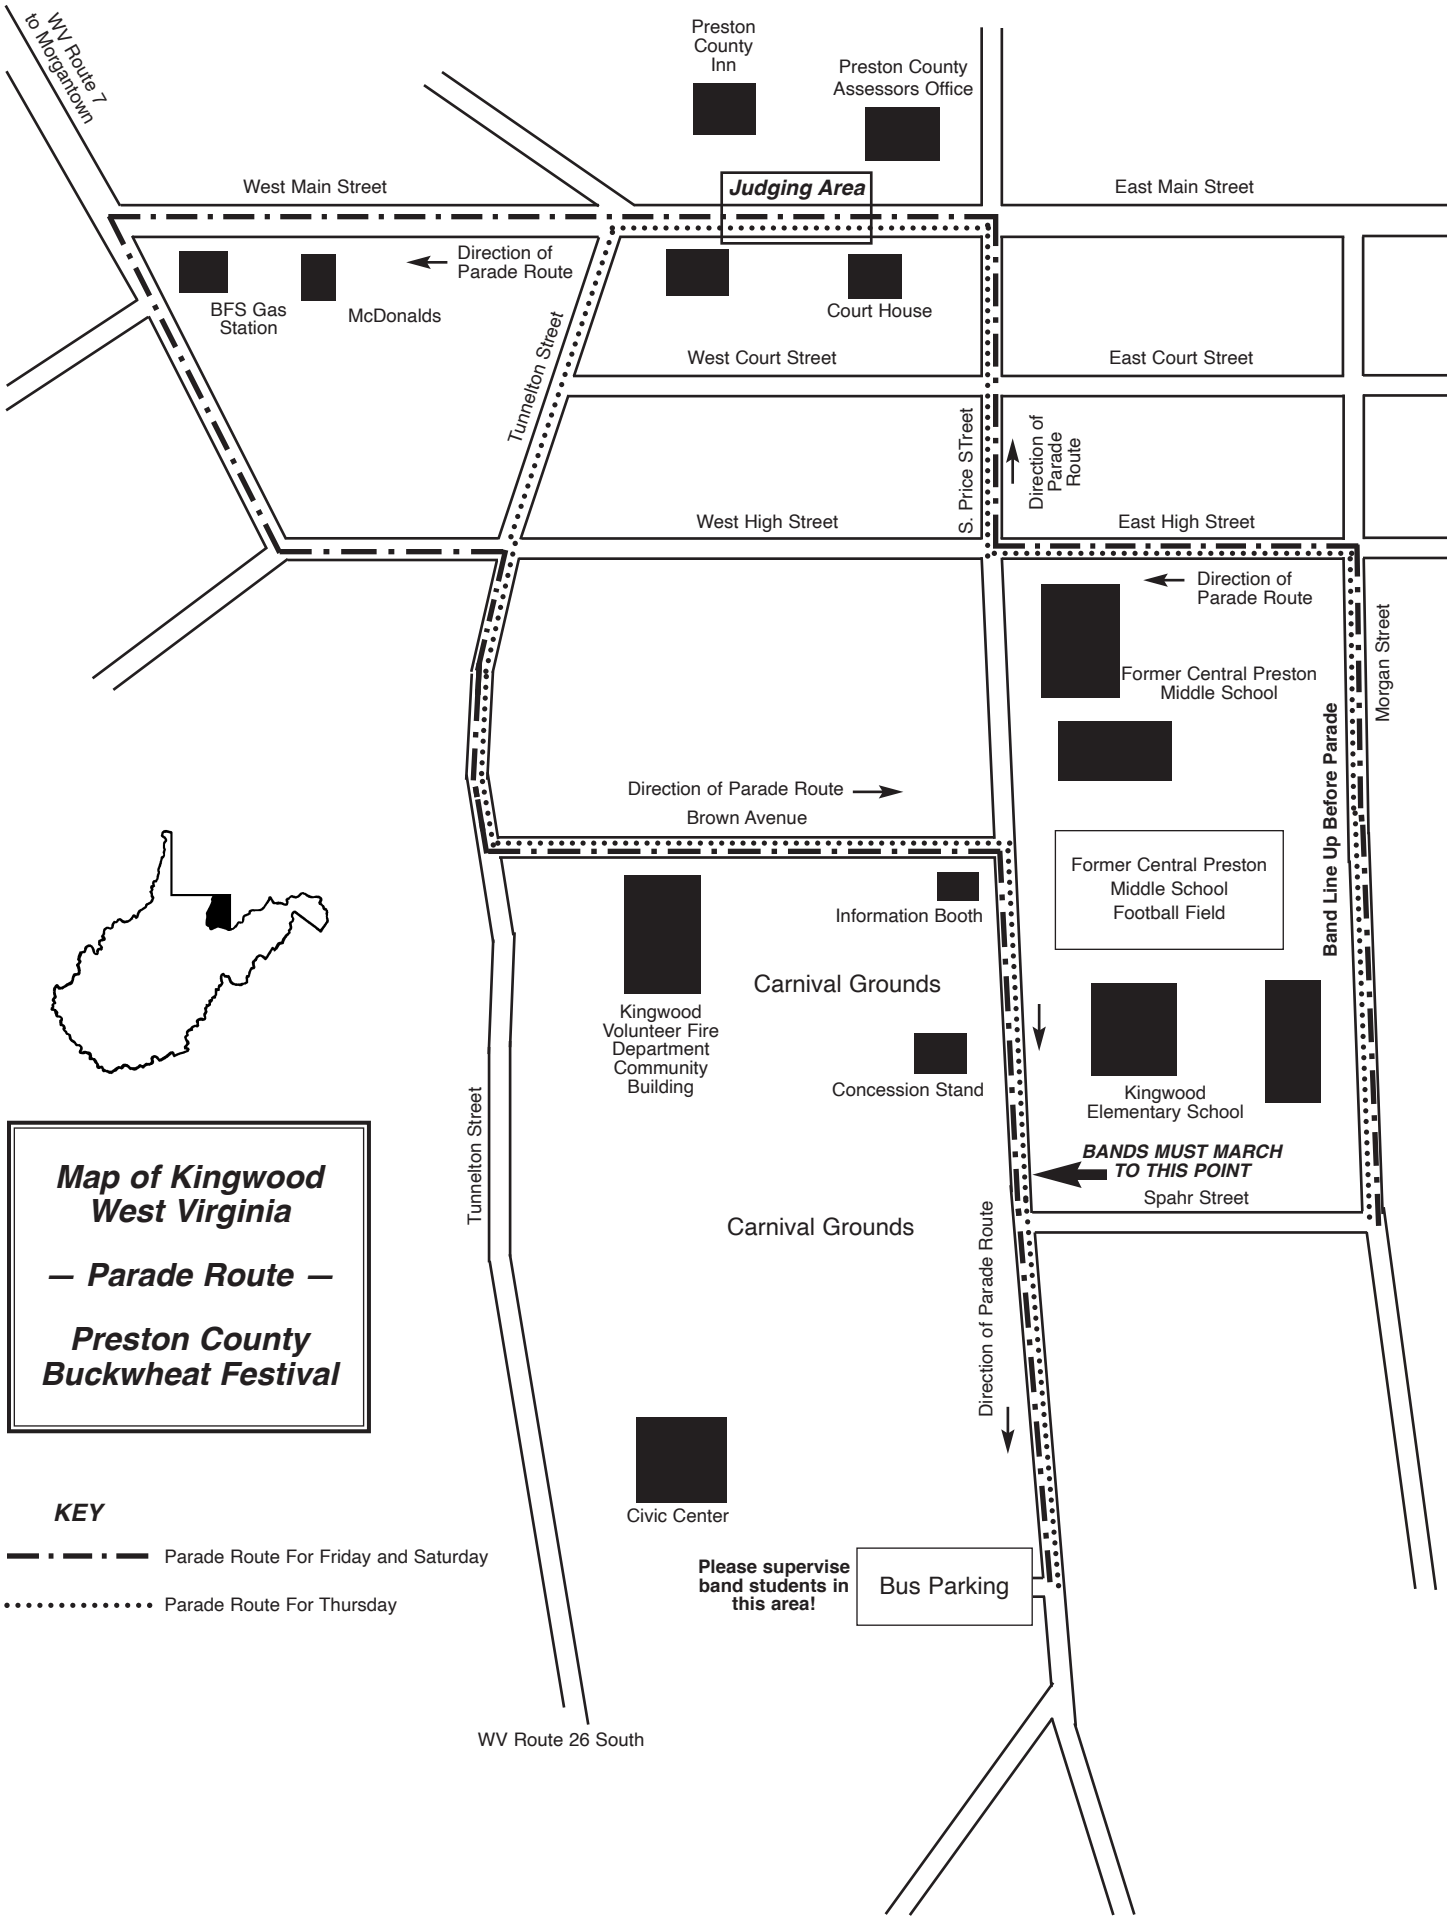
WV Route 7
to Morgantown

Preston County Inn

Preston County Assessors Office

West Main Street

Judging Area

East Main Street

Direction of Parade Route

BFS Gas Station

McDonalds

Court House

Tunnelton Street

West Court Street

East Court Street

S. Price STreet

Direction of Parade Route

West High Street

East High Street

Direction of Parade Route

Former Central Preston Middle School

Morgan Street

Band Line Up Before Parade

Direction of Parade Route

Brown Avenue

Former Central Preston Middle School Football Field

Information Booth

Carnival Grounds

Kingwood Volunteer Fire Department Community Building

Concession Stand

Kingwood Elementary School

BANDS MUST MARCH TO THIS POINT

Spahr Street

Tunnelton Street

Carnival Grounds

Direction of Parade Route

Map of Kingwood West Virginia

— Parade Route —

Preston County Buckwheat Festival

KEY

Parade Route For Friday and Saturday

Parade Route For Thursday

Civic Center

Please supervise band students in this area!

Bus Parking

WV Route 26 South